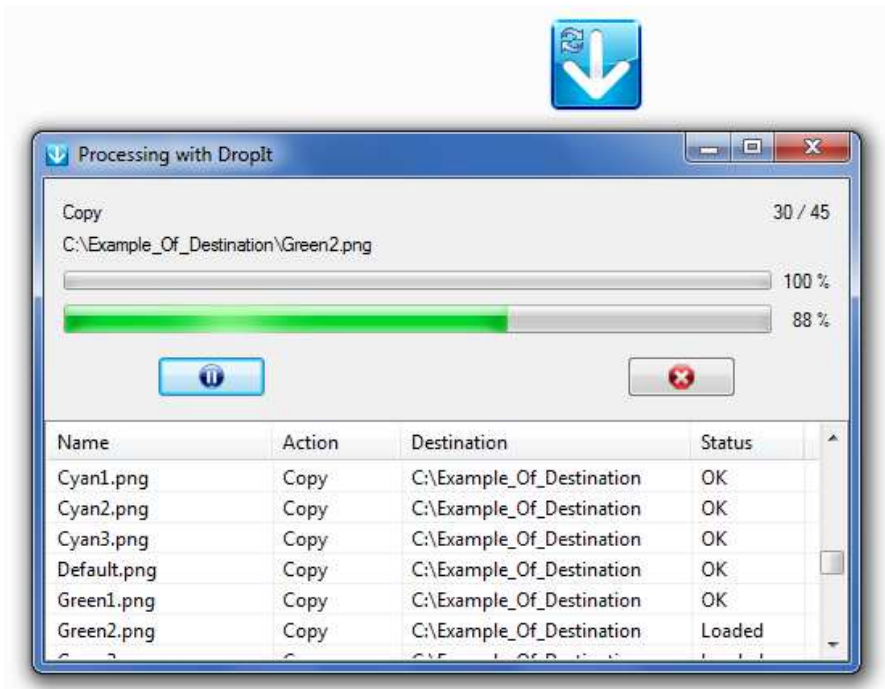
Processing with DropIt

Copy

30 / 45

C:\Example_Of_Destination\Green2.png

100 %

88 %

| Name | Action | Destination | Status |
|---|---|---|---|
| Cyan1.png | Copy | C:\Example_Of_Destination | OK |
| Cyan2.png | Copy | C:\Example_Of_Destination | OK |
| Cyan3.png | Copy | C:\Example_Of_Destination | OK |
| Default.png | Copy | C:\Example_Of_Destination | OK |
| Green1.png | Copy | C:\Example_Of_Destination | OK |
| Green2.png | Copy | C:\Example_Of_Destination | Loaded |
| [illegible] | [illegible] | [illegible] | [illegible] |